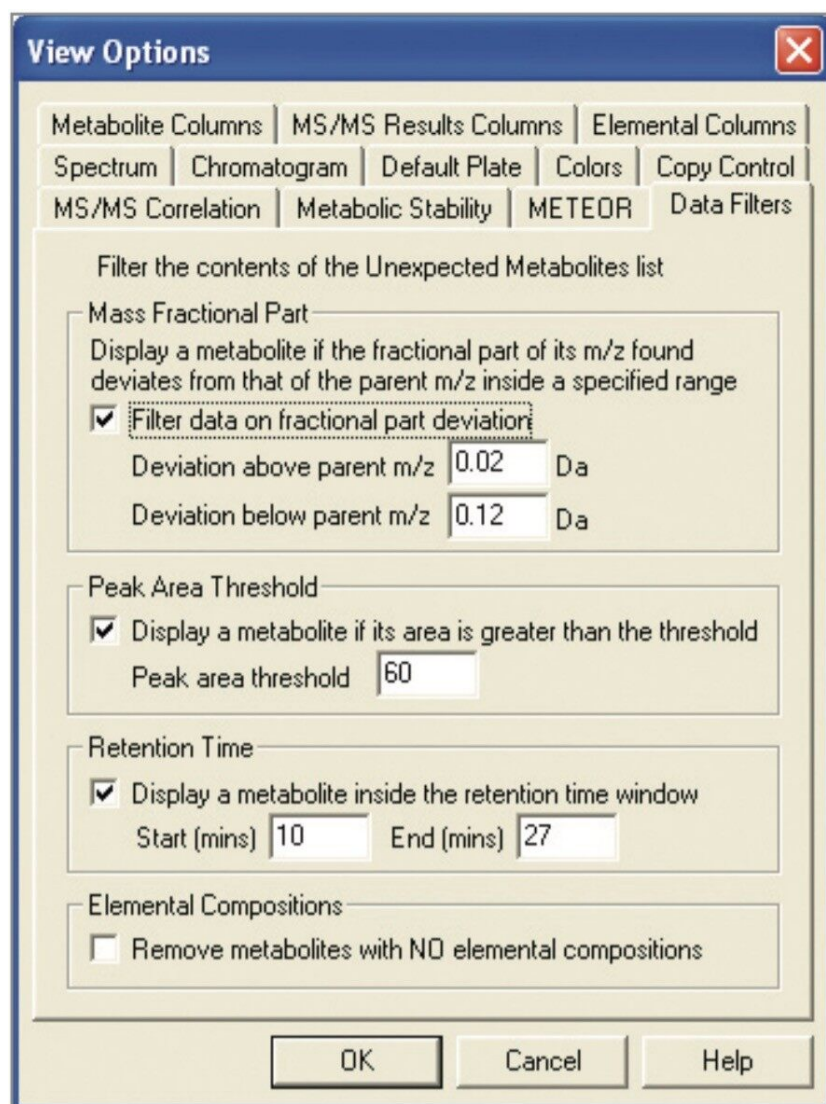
View Options

Metabolite Columns | MS/MS Results Columns | Elemental Columns
Spectrum | Chromatogram | Default Plate | Colors | Copy Control
MS/MS Correlation | Metabolic Stability | METEOR | Data Filters

Filter the contents of the Unexpected Metabolites list

Mass Fractional Part
Display a metabolite if the fractional part of its m/z found deviates from that of the parent m/z inside a specified range
☑ Filter data on fractional part deviation
Deviation above parent m/z 0.02 Da
Deviation below parent m/z 0.12 Da

Peak Area Threshold
☑ Display a metabolite if its area is greater than the threshold
Peak area threshold 60

Retention Time
☑ Display a metabolite inside the retention time window
Start (mins) 10 End (mins) 27

Elemental Compositions
☐ Remove metabolites with NO elemental compositions

OK Cancel Help